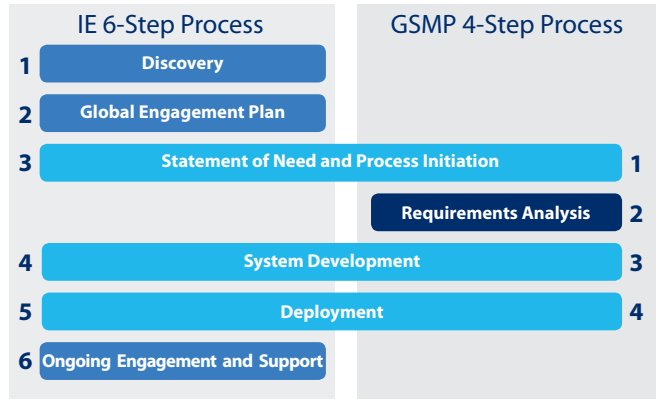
IE 6-Step Process

GSMP 4-Step Process

1 Discovery

2 Global Engagement Plan

3 Statement of Need and Process Initiation 1

Requirements Analysis 2

4 System Development 3

5 Deployment 4

6 Ongoing Engagement and Support